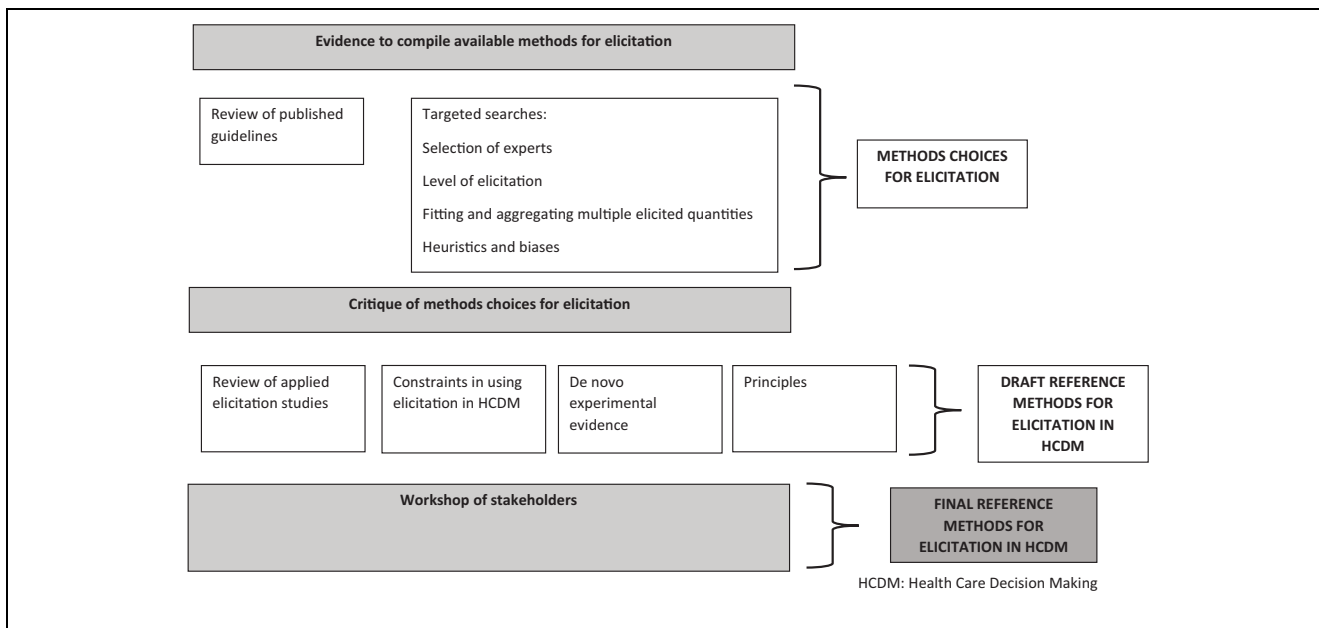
Evidence to compile available methods for elicitation

Review of published guidelines

Targeted searches:

Selection of experts

Level of elicitation

Fitting and aggregating multiple elicited quantities

Heuristics and biases

METHODS CHOICES FOR ELICITATION

Critique of methods choices for elicitation

Review of applied elicitation studies

Constraints in using elicitation in HCDM

De novo experimental evidence

Principles

DRAFT REFERENCE METHODS FOR ELICITATION IN HCDM

Workshop of stakeholders

FINAL REFERENCE METHODS FOR ELICITATION IN HCDM

HCDM: Health Care Decision Making